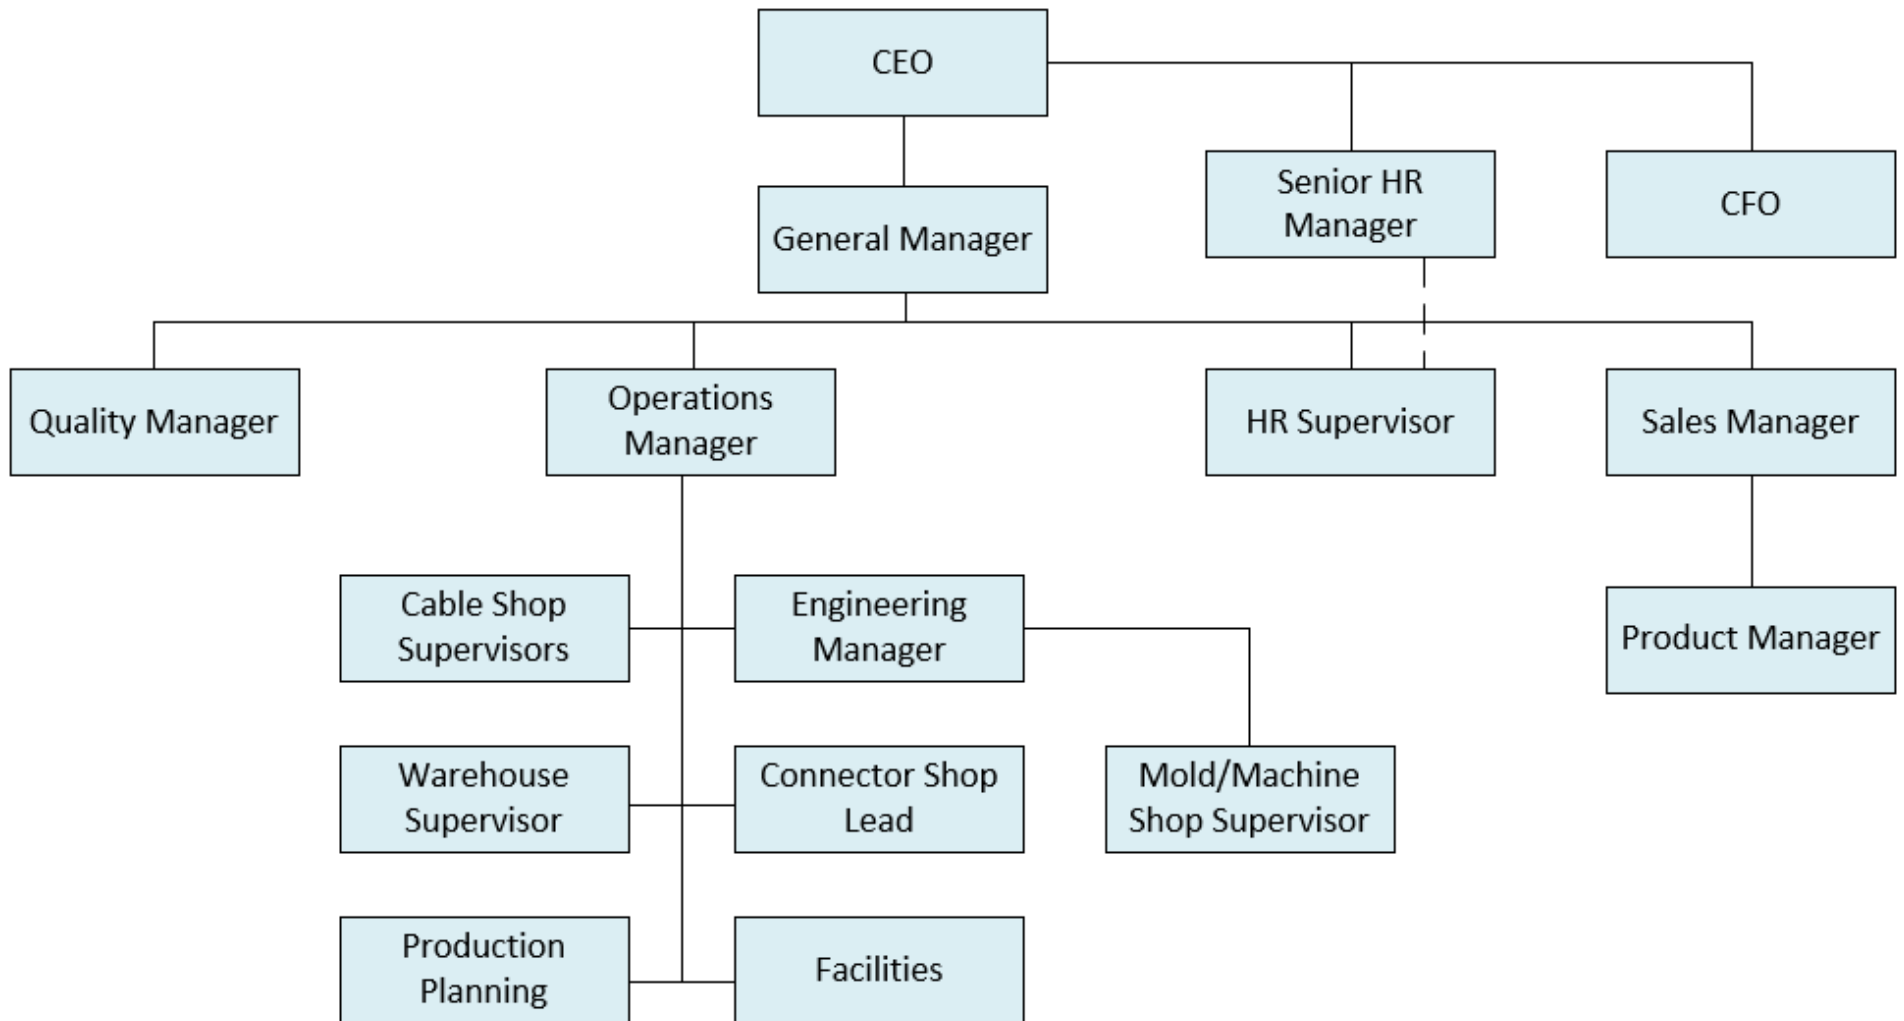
CEO

Senior HR Manager

CFO

General Manager

Quality Manager

Operations Manager

HR Supervisor

Sales Manager

Cable Shop Supervisors

Engineering Manager

Product Manager

Warehouse Supervisor

Connector Shop Lead

Mold/Machine Shop Supervisor

Production Planning

Facilities